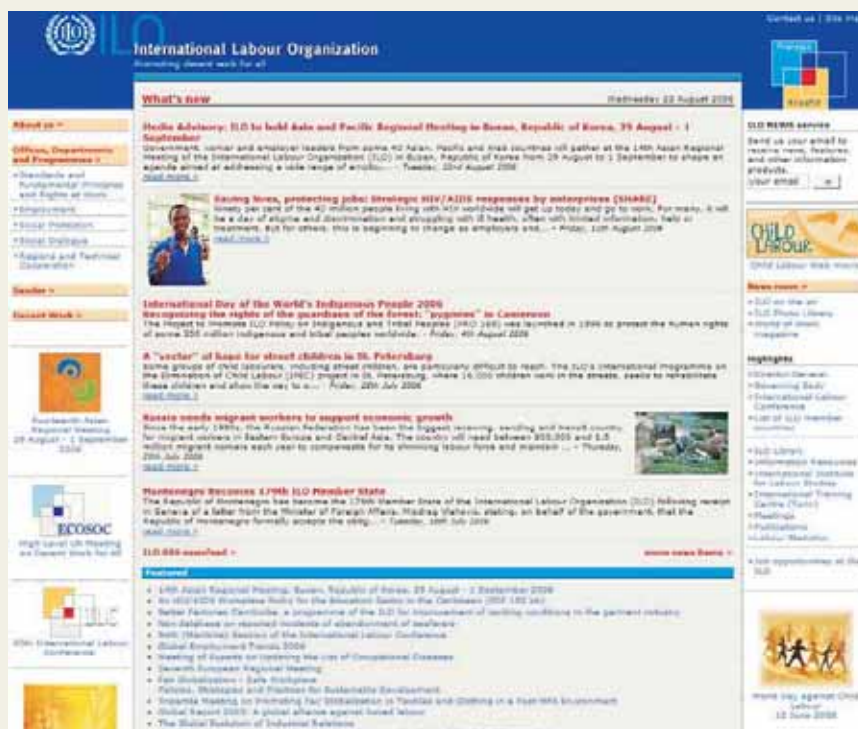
ILO International Labour Organization
Promoting decent work for all

Contact us | Site map

Français
Español

What's new

Wednesday, 23 August 2006

About us >

Offices, Departments and Programmes >

Standards and fundamental principles and rights at work
Employment
Social Protection
Social Dialogue
Regions and Technical Cooperation

Gender >

Decent Work >

Fourteenth Asian Regional Meeting 29 August - 1 September 2006

ECOSOC
High-Level UN Meeting on Decent Work for all

95th International Labour Conference

Media Advisory: ILO to hold Asia and Pacific Regional Meeting in Busan, Republic of Korea, 29 August - 1 September
Government, worker and employer leaders from some 40 Asian, Pacific and Arab countries will gather at the 14th Asian Regional Meeting of the International Labour Organization (ILO) in Busan, Republic of Korea from 29 August to 1 September to shape an agenda aimed at addressing a wide range of employ... – Tuesday, 22nd August 2006
read more >

Saving lives, protecting jobs: Strategic HIV/AIDS responses by enterprises (SHARE)
Ninety per cent of the 40 million people living with HIV worldwide will get up today and go to work. For many, it will be a day of stigma and discrimination and struggling with ill health, often with limited information, help or treatment. But for others, this is beginning to change as employers and... – Friday, 11th August 2006
read more >

International Day of the World's Indigenous People 2006
Recognizing the rights of the guardians of the forest: "pygmies" in Cameroon
The Project to Promote ILO Policy on Indigenous and Tribal Peoples (PRO 169) was launched in 1996 to protect the human rights of some 300 million indigenous and tribal peoples worldwide. – Friday, 4th August 2006

A "vector" of hope for street children in St. Petersburg
Some groups of child labourers, including street children, are particularly difficult to reach. The ILO's International Programme on the Elimination of Child Labour (IPEC) project in St. Petersburg, where 16,000 children work in the streets, seeks to reintegrate these children and show the way to a... – Friday, 28th July 2006
read more >

Russia needs migrant workers to support economic growth
Since the early 1990s, the Russian Federation has been the biggest receiving, sending and transit country for migrant workers in Eastern Europe and Central Asia. The country will need between 800,000 and 1.5 million migrant workers each year to compensate for its shrinking labour force and maintain ... – Thursday, 20th July 2006
read more >

Montenegro Becomes 179th ILO Member State
The Republic of Montenegro has become the 179th Member State of the International Labour Organization (ILO) following receipt in Geneva of a letter from the Minister of Foreign Affairs, Miodrag Vlahovic, stating, on behalf of the government, that the Republic of Montenegro formally accepts the oblig... – Tuesday, 18th July 2006
read more >

ILO RSS newsfeed >

more news items >

Featured
14th Asian Regional Meeting, Busan, Republic of Korea, 29 August - 1 September 2006
An HIV/AIDS Workplace Policy for the Education Sector in the Caribbean (PDF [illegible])
Better Factories Cambodia, a programme of the ILO for improvement of working conditions in the garment industry
New database on reported incidents of abandonment of seafarers
94th (Maritime) Session of the International Labour Conference
Global Employment Trends 2006
Meeting of Experts on Updating the List of Occupational Diseases
Seventh European Regional Meeting
Fair Globalization - Safe Workplace
Policies, Strategies and Practices for Sustainable Development
Tripartite Meeting on Promoting Fair Globalization in Textiles and Clothing in a Post-MFA Environment
Global Report 2005: A global alliance against forced labour
The Global Evolution of Industrial Relations

ILO NEWS service
Send us your email to receive news, features, and other information products.
your email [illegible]

CHILD LABOUR
Child Labour Web Portal

News room >
ILO on the air
ILO Photo Library
World of Work magazine

Highlights
Director-General
Governing Body
International Labour Conference
List of ILO member countries

ILO Library
Information Resources
International Institute for Labour Studies
International Training Centre (Turin)
Meetings
Publications
Labour Statistics

Job opportunities at the ILO

World Day against Child Labour
12 June 2006